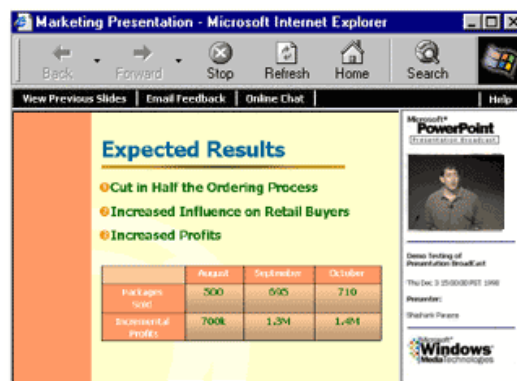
Marketing Presentation - Microsoft Internet Explorer

Back
Forward
Stop
Refresh
Home
Search

View Previous Slides | Email Feedback | Online Chat | Help

Microsoft® PowerPoint Presentation Broadcast

Expected Results

Cut in Half the Ordering Process
Increased Influence on Retail Buyers
Increased Profits

| | August | September | October |
|---|---|---|---|
| Packages Sold | 500 | 605 | 710 |
| Incremental Profits | 700k | 1.3M | 1.4M |

Demo Testing of Presentation Broadcast

Thu Dec 3 15:00:00 PST 1998

Presenter:

Shahank Pasare

Microsoft® Windows Media Technologies